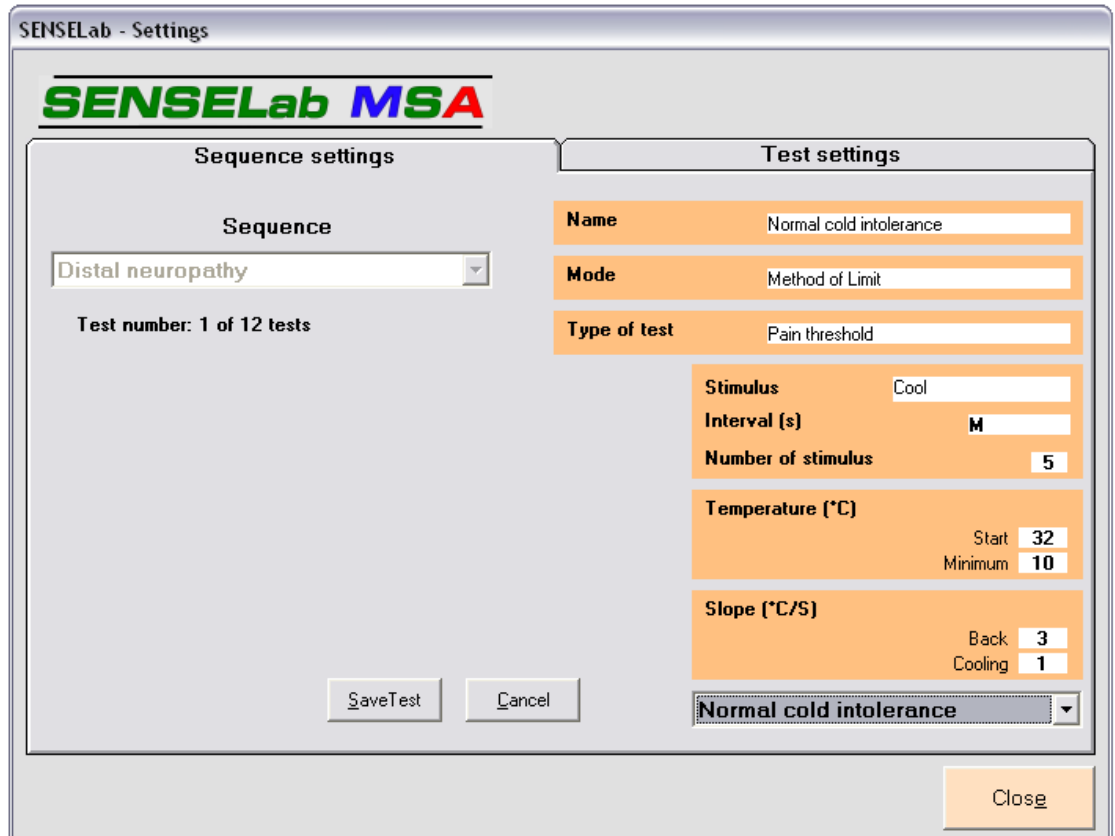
SENSELab - Settings

SENSELab MSA

Sequence settings

Test settings

Sequence

Distal neuropathy

Test number: 1 of 12 tests

Name Normal cold intolerance

Mode Method of Limit

Type of test Pain threshold

Stimulus Cool

Interval (s) M

Number of stimulus 5

Temperature (°C)

Start 32

Minimum 10

Slope (°C/S)

Back 3

Cooling 1

SaveTest

Cancel

Normal cold intolerance

Close